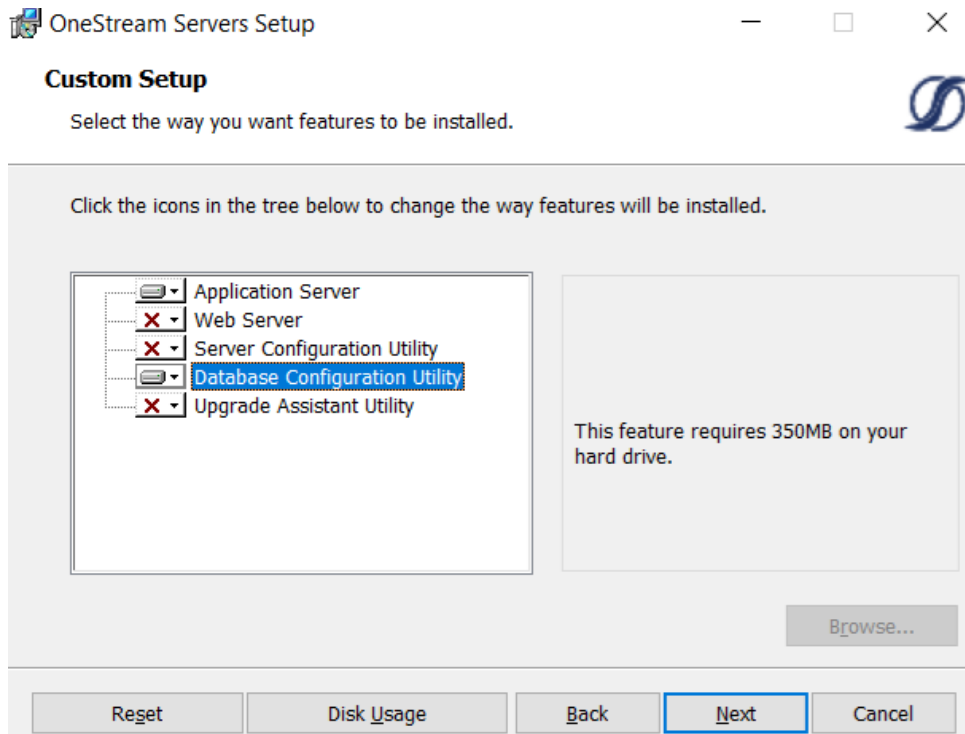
OneStream Servers Setup

Custom Setup

Select the way you want features to be installed.

Click the icons in the tree below to change the way features will be installed.

Application Server
Web Server
Server Configuration Utility
Database Configuration Utility
Upgrade Assistant Utility

This feature requires 350MB on your hard drive.

Browse...

Reset | Disk Usage | Back | Next | Cancel